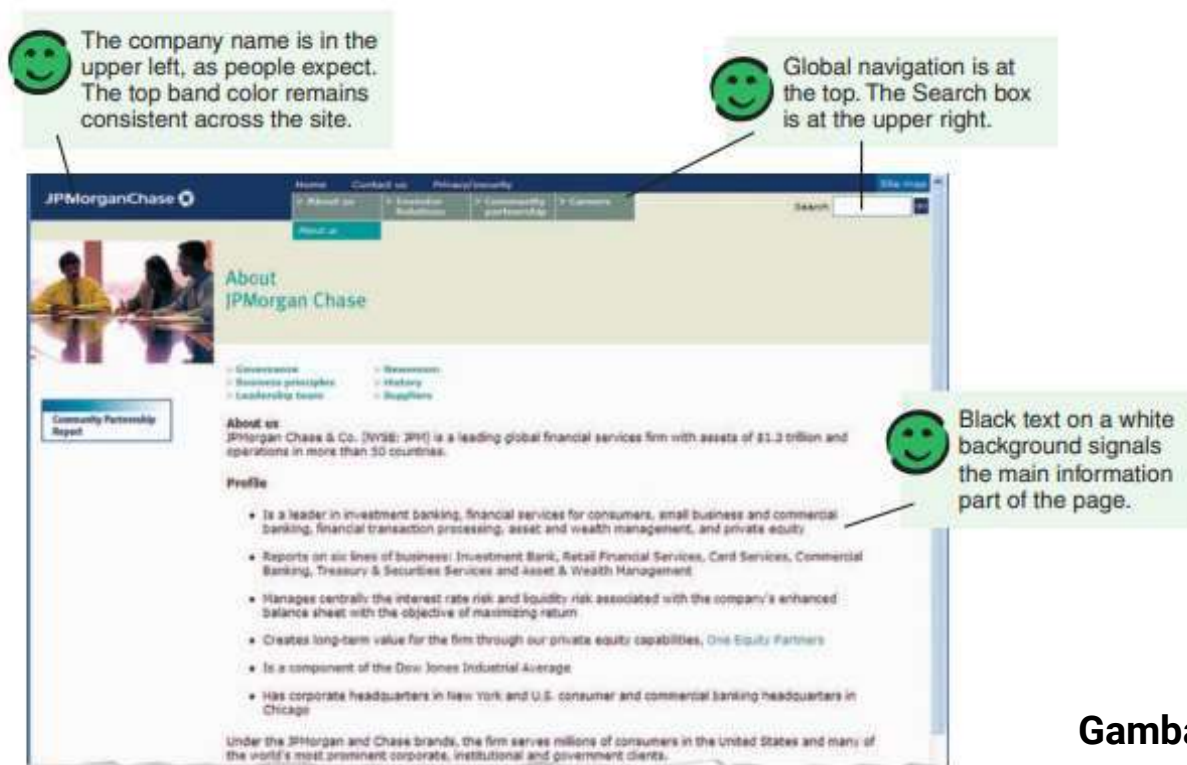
The company name is in the upper left, as people expect. The top band color remains consistent across the site.

Global navigation is at the top. The Search box is at the upper right.

JPMorganChase

Home Contact us Privacy/security

Site map

> About us > Investor Relations > Community partnership > Careers

Search

About us

About JPMorgan Chase

> Governance > Business principles > Leadership team

> Newsroom > History > Suppliers

Community Partnership Report

About us
JPMorgan Chase & Co. (NYSE: JPM) is a leading global financial services firm with assets of $1.3 trillion and operations in more than 50 countries.

Profile

• Is a leader in investment banking, financial services for consumers, small business and commercial banking, financial transaction processing, asset and wealth management, and private equity

• Reports on six lines of business: Investment Bank, Retail Financial Services, Card Services, Commercial Banking, Treasury & Securities Services and Asset & Wealth Management

• Manages centrally the interest rate risk and liquidity risk associated with the company's enhanced balance sheet with the objective of maximizing return

• Creates long-term value for the firm through our private equity capabilities, One Equity Partners

• Is a component of the Dow Jones Industrial Average

• Has corporate headquarters in New York and U.S. consumer and commercial banking headquarters in Chicago

Under the JPMorgan and Chase brands, the firm serves millions of consumers in the United States and many of the world's most prominent corporate, institutional and government clients.

Black text on a white background signals the main information part of the page.

Gamba